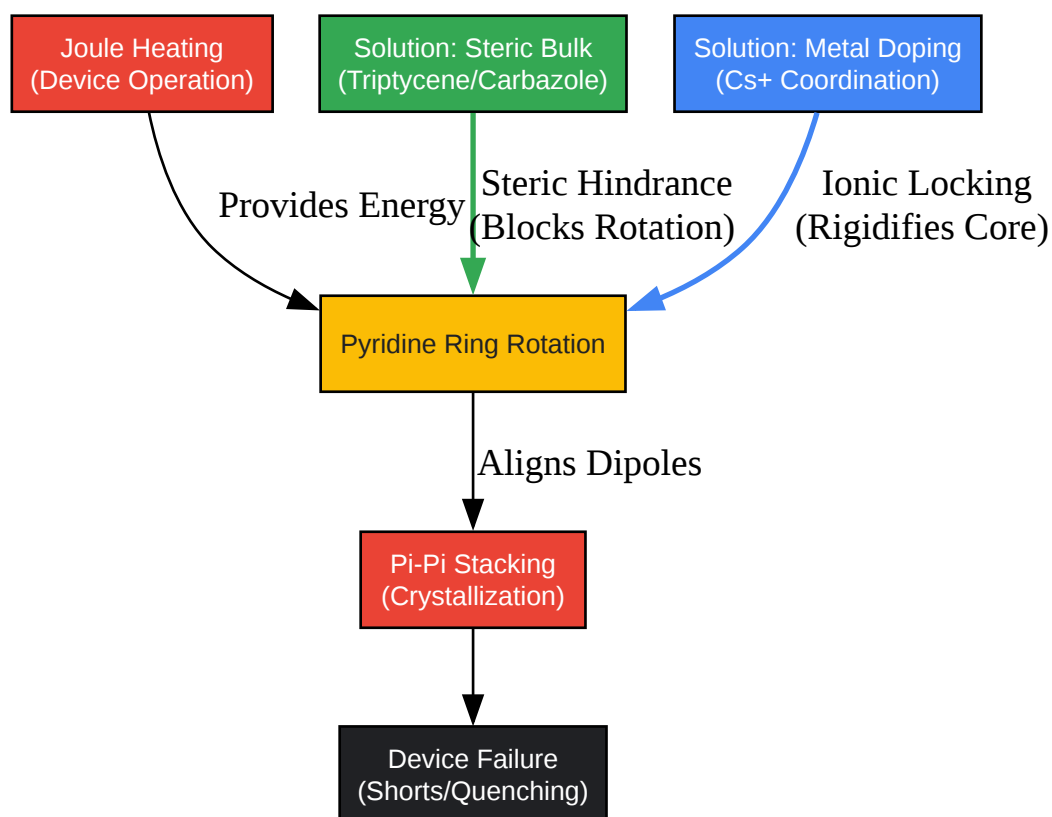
Joule Heating
(Device Operation)

Solution: Steric Bulk
(Triptycene/Carbazole)

Solution: Metal Doping
(Cs+ Coordination)

Provides Energy

Steric Hindrance
(Blocks Rotation)

Ionic Locking
(Rigidifies Core)

Pyridine Ring Rotation

Aligns Dipoles

Pi-Pi Stacking
(Crystallization)

Device Failure
(Shorts/Quenching)